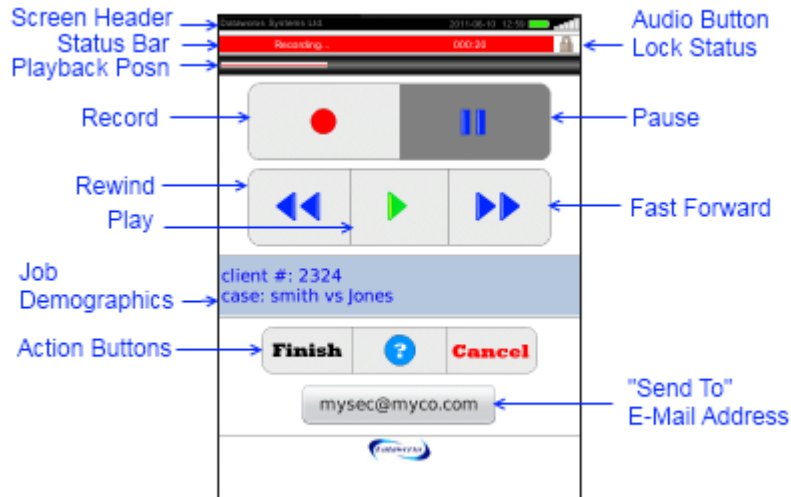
Screen Header
Status Bar
Playback Posn

Dataworks Systems Ltd. 2011-06-10 12:59
Recording... 000:20

Audio Button
Lock Status

Record
Pause

Rewind
Play
Fast Forward

Job Demographics
client #: 2324
case: smith vs Jones

Action Buttons
Finish
?
Cancel

mysec@myco.com
"Send To" E-Mail Address

Dataworks